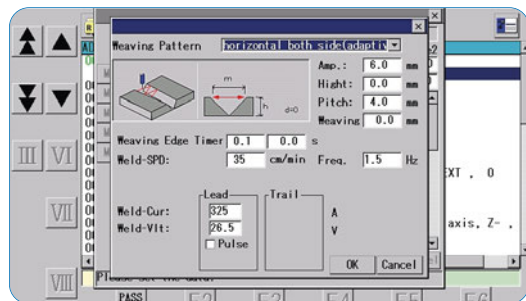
Weaving Pattern horizontal both side(adaptiv

m
h
d=0

Amp.: 6.0 mm
Hight: 0.0 mm
Pitch: 4.0 mm
Weaving 0.0 mm

Weaving Edge Timer 0.1 0.0 s
Weld-SPD: 35 cm/min Freq. 1.5 Hz

Lead
Trail
Weld-Cur: 325 A
Weld-Vlt: 26.5 V
Pulse

OK Cancel

III VI
VII
VIII
EXT , 0
axis, Z- ,
Please set the data.
PASS F2 F3 F4 F5 F6
×
×